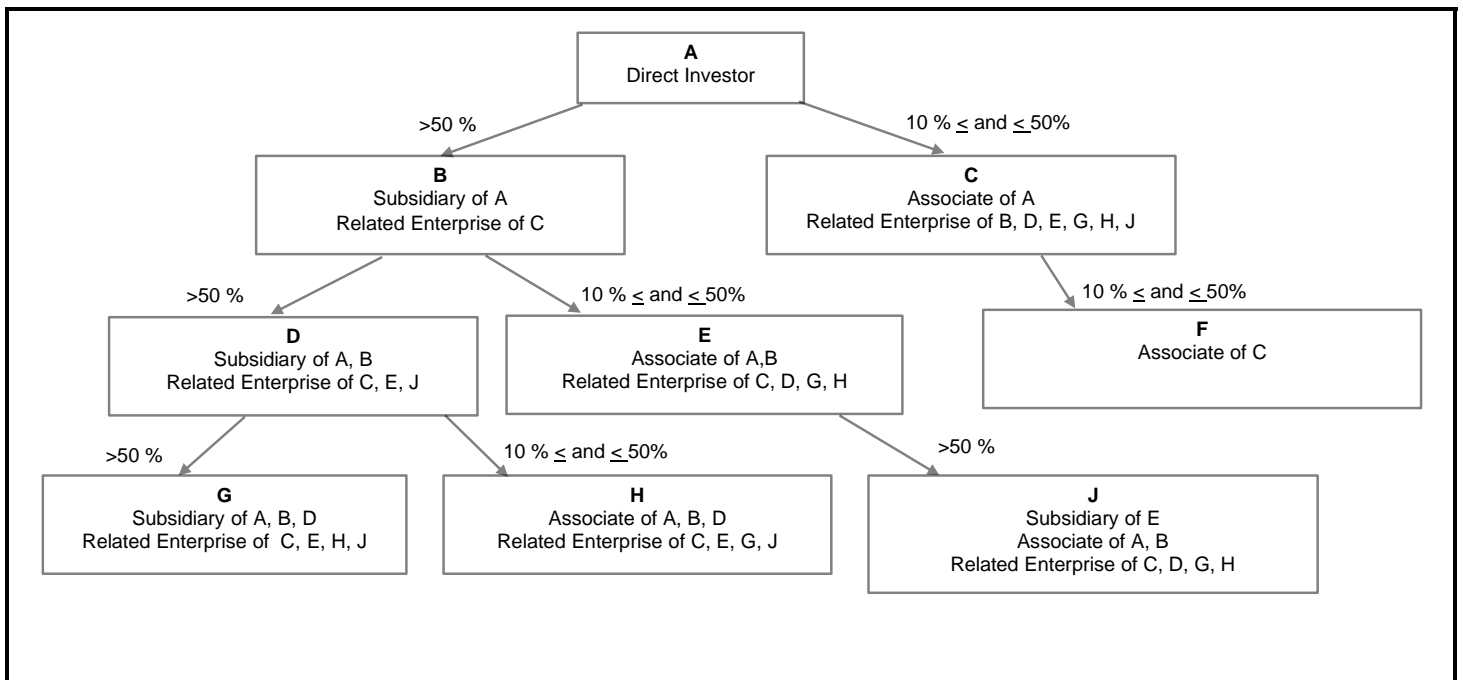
A
Direct Investor

>50 %

10 % $\leq$ and $\leq$ 50%

B
Subsidiary of A
Related Enterprise of C

C
Associate of A
Related Enterprise of B, D, E, G, H, J

>50 %

10 % $\leq$ and $\leq$ 50%

10 % $\leq$ and $\leq$ 50%

D
Subsidiary of A, B
Related Enterprise of C, E, J

E
Associate of A,B
Related Enterprise of C, D, G, H

F
Associate of C

>50 %

10 % $\leq$ and $\leq$ 50%

>50 %

G
Subsidiary of A, B, D
Related Enterprise of C, E, H, J

H
Associate of A, B, D
Related Enterprise of C, E, G, J

J
Subsidiary of E
Associate of A, B
Related Enterprise of C, D, G, H